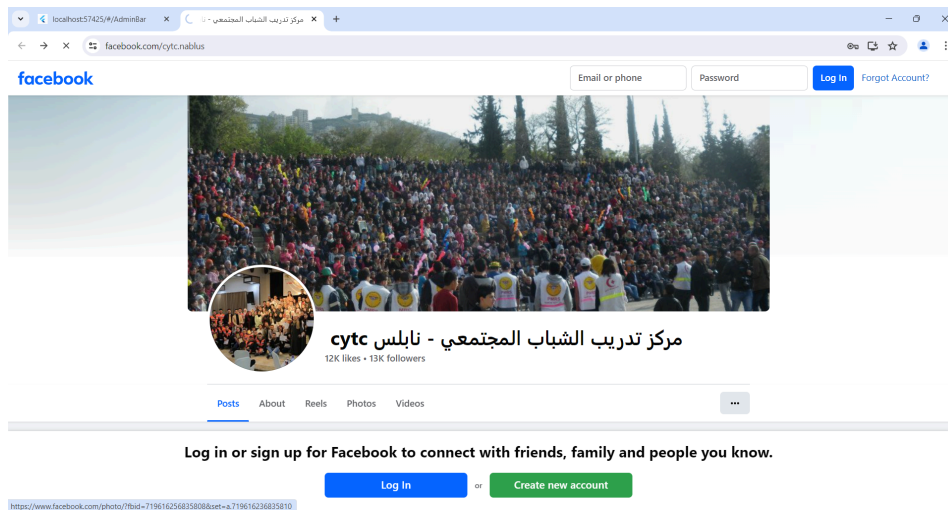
localhost:57425/#/AdminBar
مركز تدريب الشباب المجتمعي - نا
facebook.com/cytc.nablus
facebook
Email or phone
Password
Log In
Forgot Account?
مركز تدريب الشباب المجتمعي - نابلس cytc
12K likes • 13K followers
Posts
About
Reels
Photos
Videos
...
Log in or sign up for Facebook to connect with friends, family and people you know.
Log In
or
Create new account
https://www.facebook.com/photo/?fbid=719616256835808&set=a.719616236835810